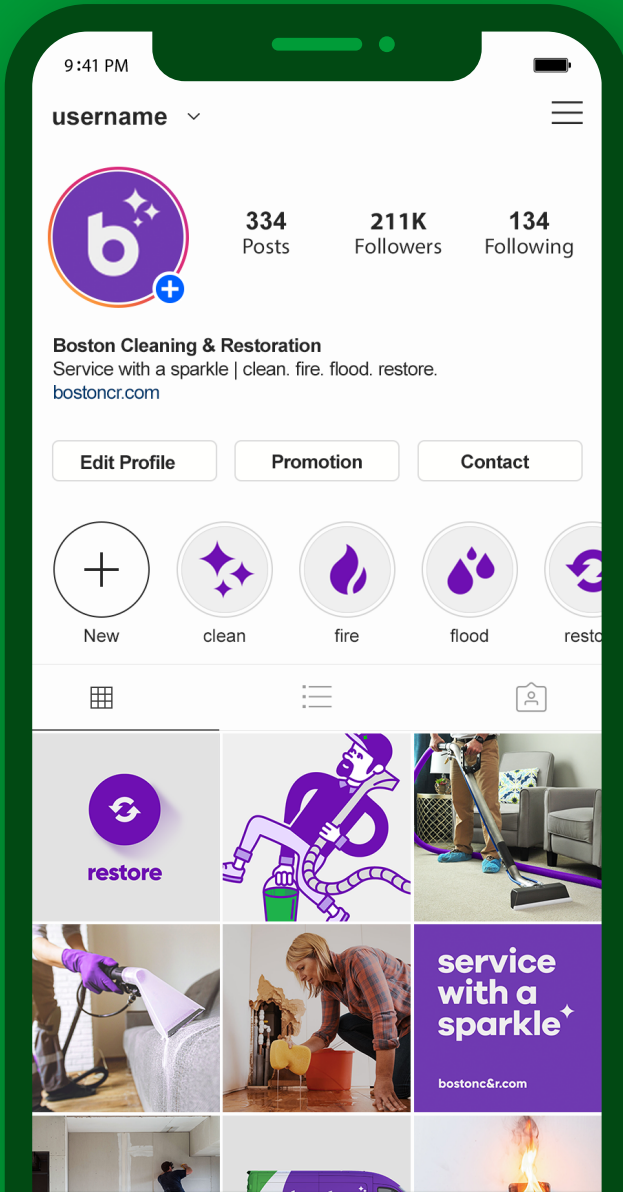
9:41 PM

username

334
Posts

211K
Followers

134
Following

Boston Cleaning & Restoration
Service with a sparkle | clean. fire. flood. restore.
bostoncr.com

Edit Profile

Promotion

Contact

New

clean

fire

flood

resto

restore

service with a sparkle

bostonc&r.com